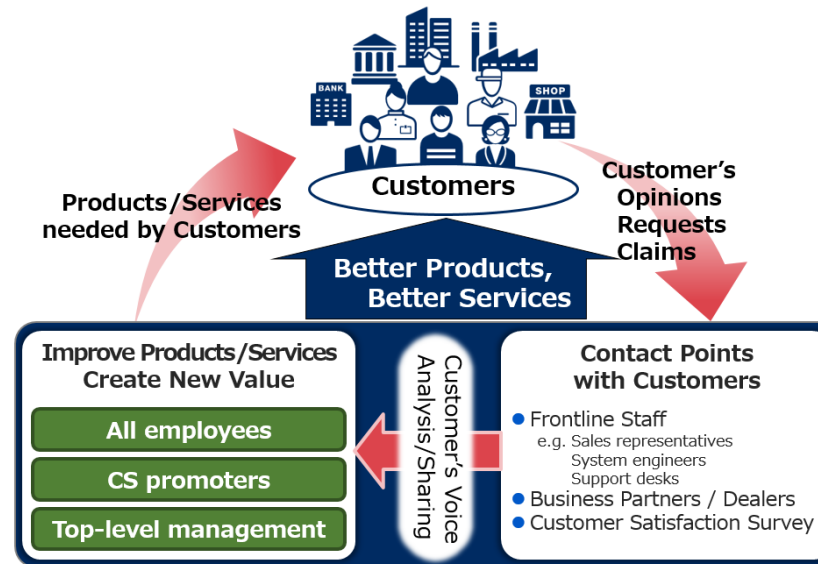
BANK

SHOP

Customers

Products/Services needed by Customers

Customer's Opinions Requests Claims

Better Products, Better Services

Improve Products/Services Create New Value

All employees

CS promoters

Top-level management

Customer's Voice Analysis/Sharing

Contact Points with Customers

Frontline Staff
e.g. Sales representatives
System engineers
Support desks

Business Partners / Dealers

Customer Satisfaction Survey